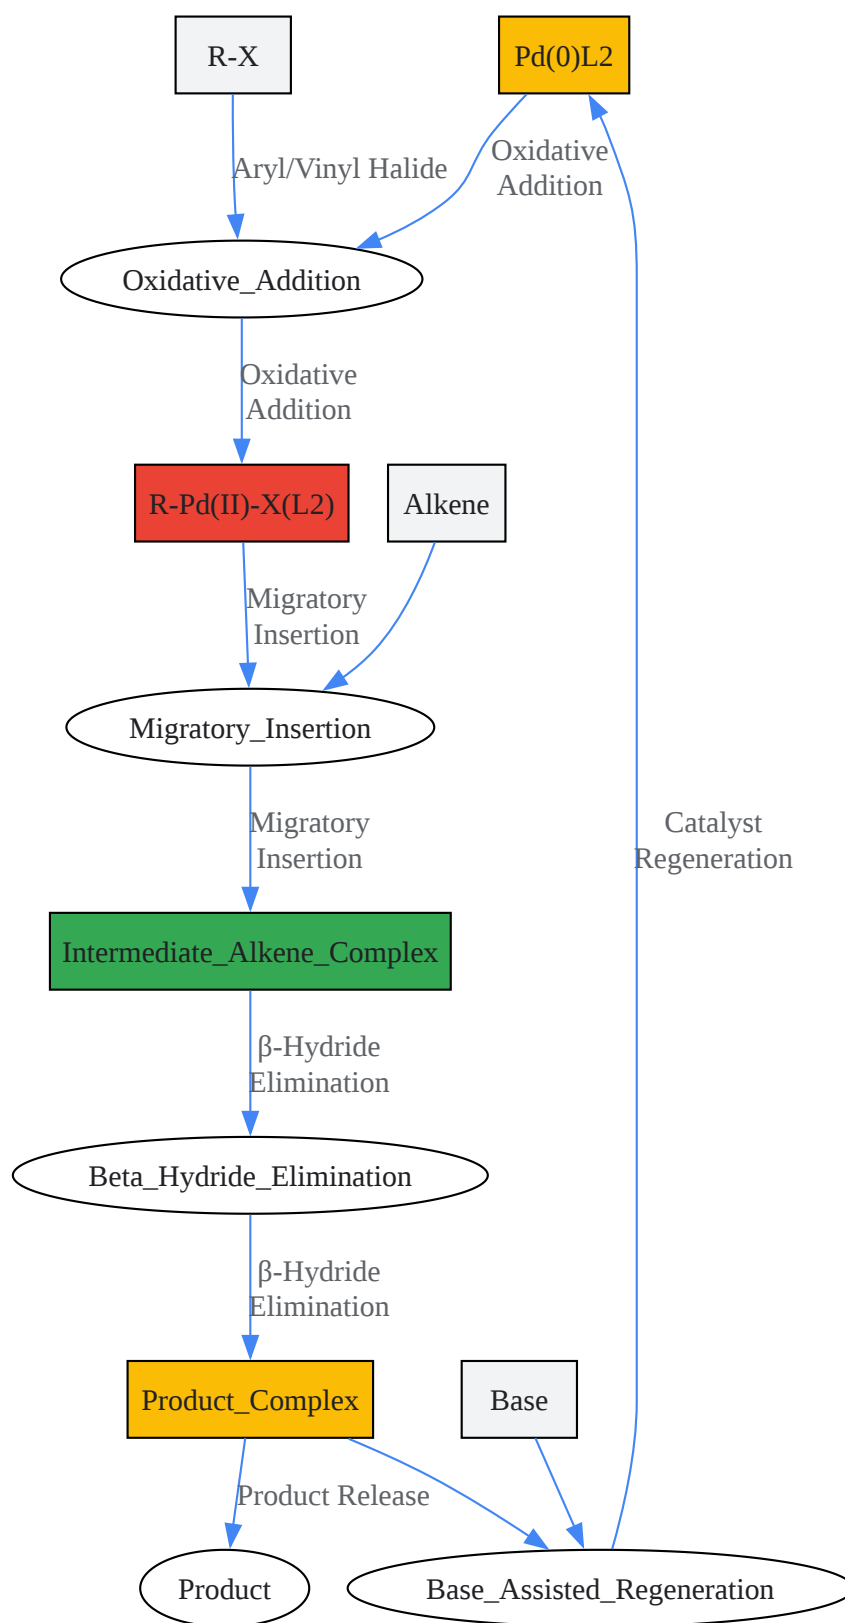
R-X

Pd(0)L2

Aryl/Vinyl Halide

Oxidative Addition

Oxidative_Addition

Oxidative Addition

R-Pd(II)-X(L2)

Alkene

Migratory Insertion

Migratory_Insertion

Migratory Insertion

Catalyst Regeneration

Intermediate_Alkene_Complex

β-Hydride Elimination

Beta_Hydride_Elimination

β-Hydride Elimination

Product_Complex

Base

Product Release

Product

Base_Assisted_Regeneration